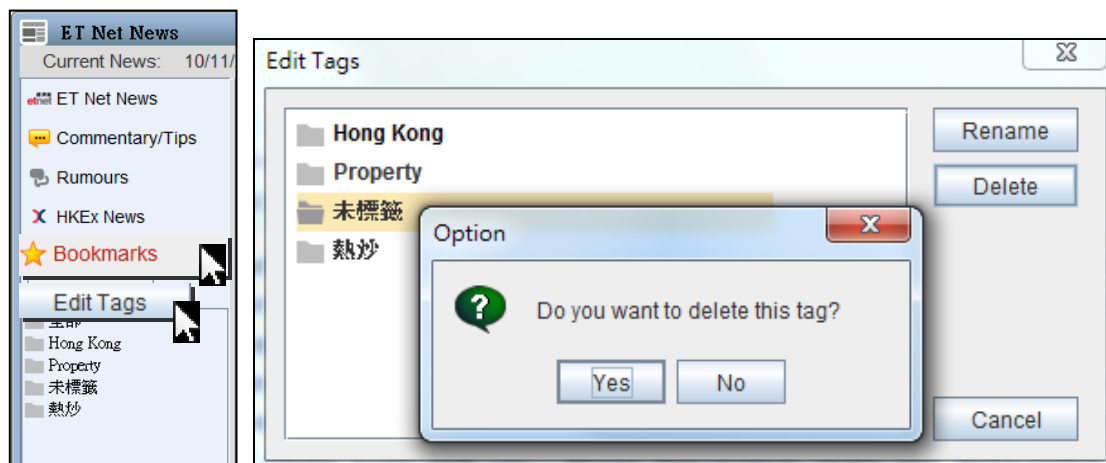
ET Net News
Current News: 10/11/
etnet ET Net News
Commentary/Tips
Rumours
HKEx News
Bookmarks
Edit Tags
全部
Hong Kong
Property
未標籤
熱炒

Edit Tags
Hong Kong
Property
未標籤
熱炒
Rename
Delete
Cancel

Option
Do you want to delete this tag?
Yes
No